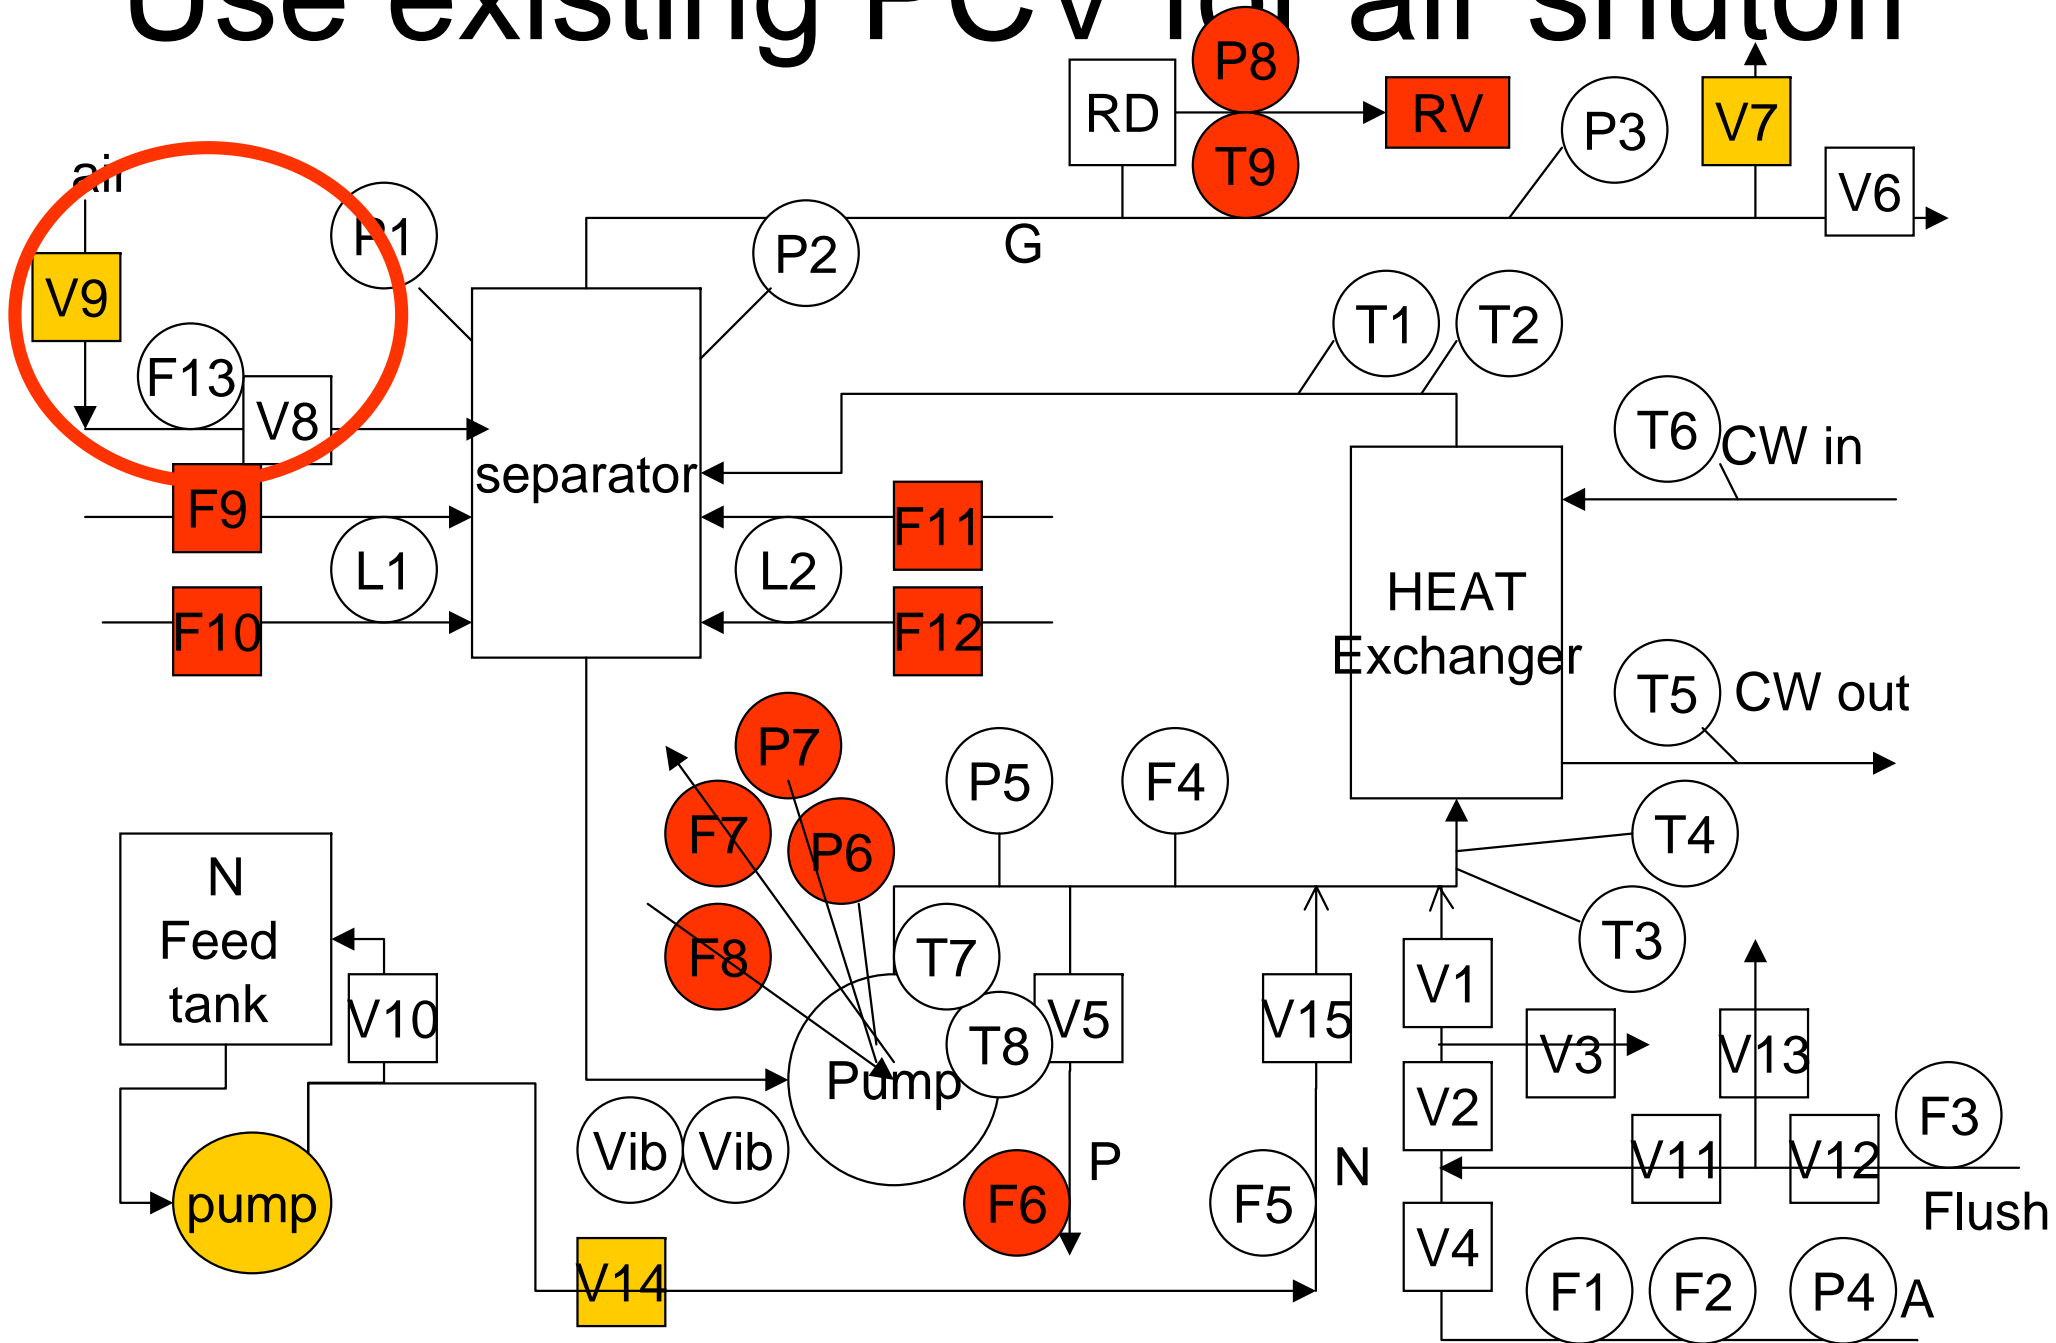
Use existing PCV for air shutoff

P8
RD
RV
T9
P3
V7
V6
air
P1
V9
P2
G
F13
V8
T1
T2
separator
T6
CW in
F9
F11
L1
L2
F10
F12
HEAT Exchanger
T5
CW out
P7
P5
F4
F7
P6
T4
N Feed tank
F8
T7
T3
V10
V5
V15
V1
T8
V3
V13
Pump
V2
F3
Vib
Vib
P
N
V11
V12
pump
F6
F5
Flush
V14
V4
F1
F2
P4
A